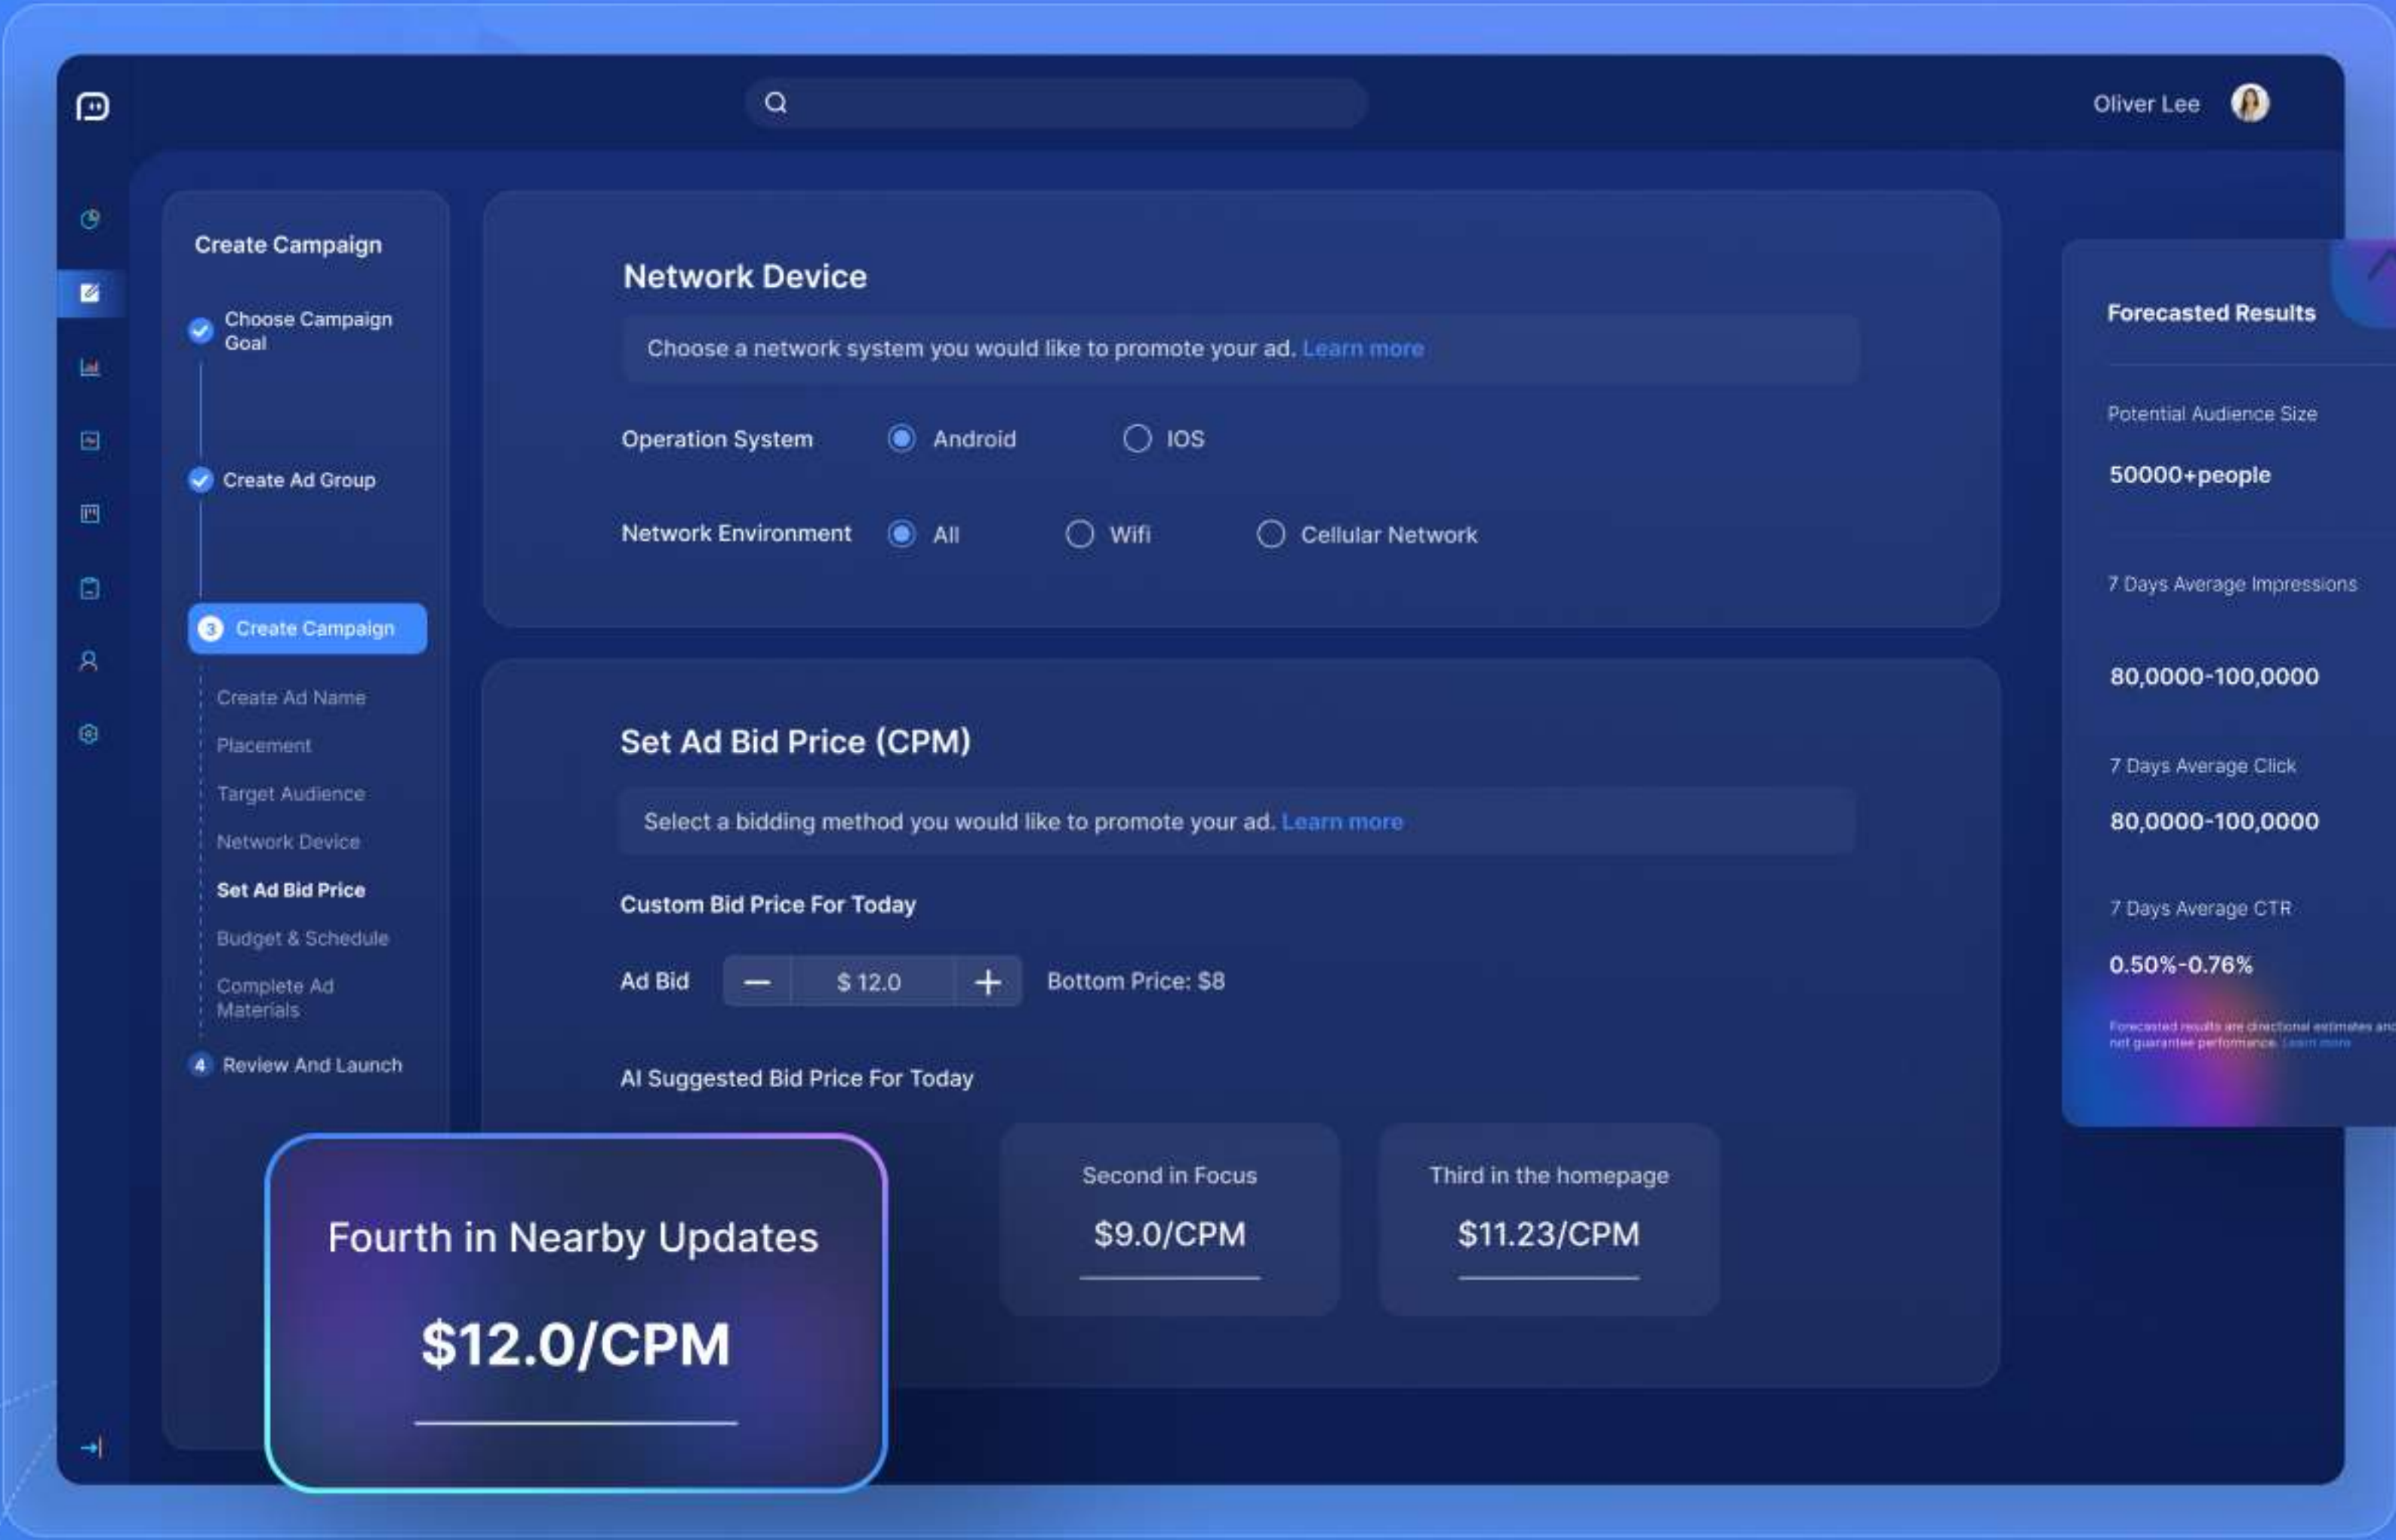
Oliver Lee

Create Campaign

Choose Campaign Goal

Create Ad Group

3 Create Campaign

Create Ad Name

Placement

Target Audience

Network Device

Set Ad Bid Price

Budget & Schedule

Complete Ad Materials

4 Review And Launch

Network Device

Choose a network system you would like to promote your ad. Learn more

Operation System Android IOS

Network Environment All Wifi Cellular Network

Set Ad Bid Price (CPM)

Select a bidding method you would like to promote your ad. Learn more

Custom Bid Price For Today

Ad Bid $ 12.0 Bottom Price: $8

AI Suggested Bid Price For Today

Fourth in Nearby Updates

$12.0/CPM

Second in Focus

$9.0/CPM

Third in the homepage

$11.23/CPM

Forecasted Results

Potential Audience Size

50000+people

7 Days Average Impressions

80,0000-100,0000

7 Days Average Click

80,0000-100,0000

7 Days Average CTR

0.50%-0.76%

Forecasted results are directional estimates an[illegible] not guarantee performance. Learn more